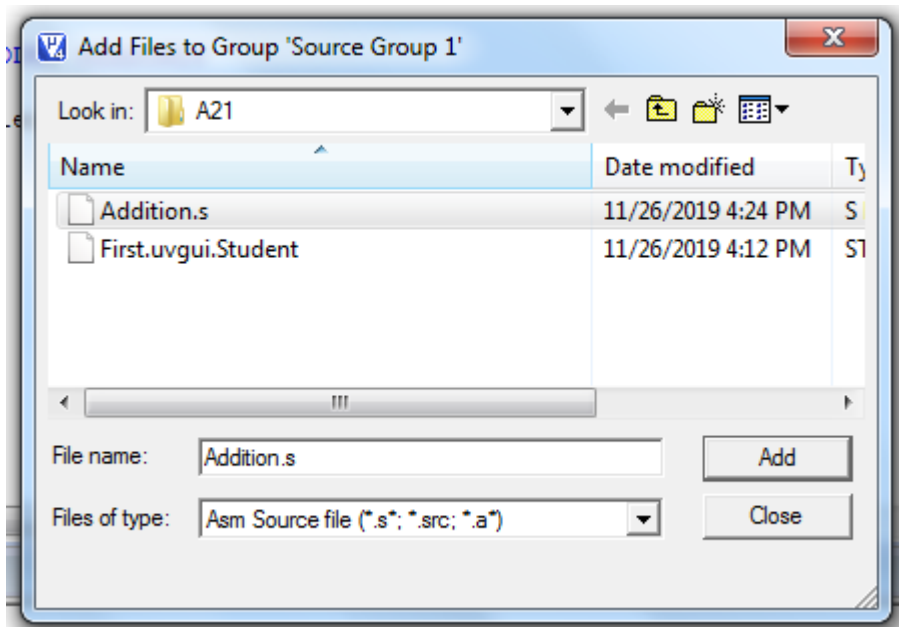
Add Files to Group 'Source Group 1'

Look in: A21

| Name | Date modified | Ty |
|---|---|---|
| Addition.s | 11/26/2019 4:24 PM | S |
| First.uvgui.Student | 11/26/2019 4:12 PM | ST |

File name: Addition.s

Add

Files of type: Asm Source file (*.s*; *.src; *.a*)

Close